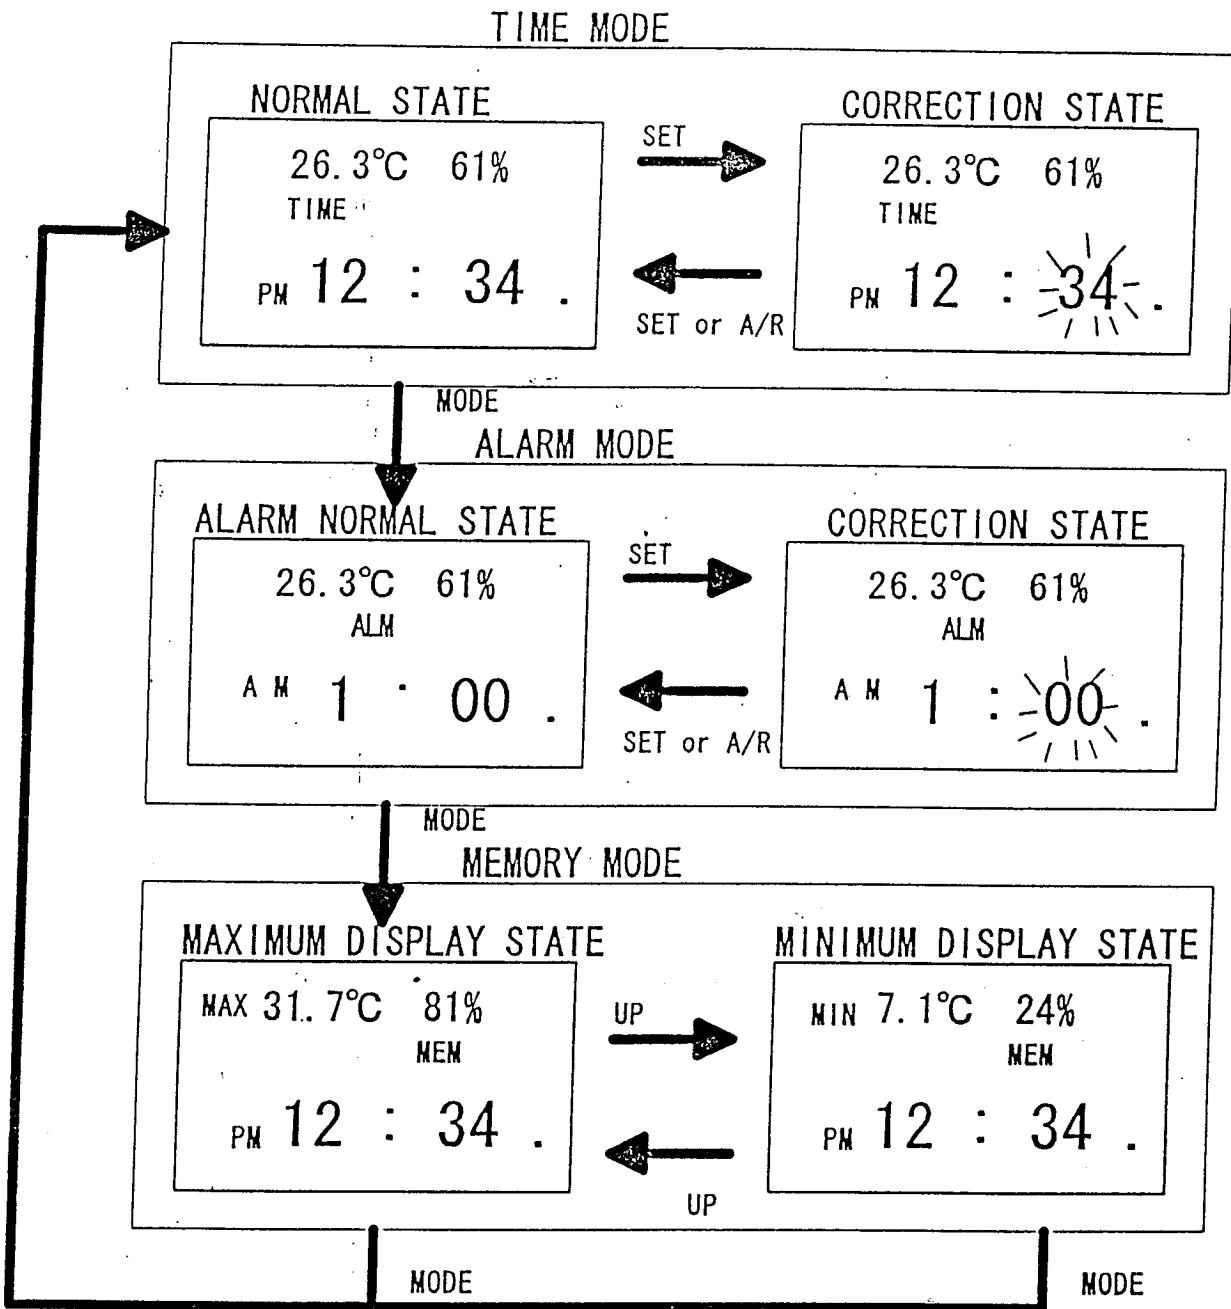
TIME MODE

NORMAL STATE

26.3°C 61%
TIME
PM 12 : 34 .

SET

SET or A/R

CORRECTION STATE

26.3°C 61%
TIME
PM 12 : 34 .

MODE

ALARM MODE

ALARM NORMAL STATE

26.3°C 61%
ALM
AM 1 · 00 .

SET

SET or A/R

CORRECTION STATE

26.3°C 61%
ALM
AM 1 : 00 .

MODE

MEMORY MODE

MAXIMUM DISPLAY STATE

MAX 31.7°C 81%
MEM
PM 12 : 34 .

UP

UP

MINIMUM DISPLAY STATE

MIN 7.1°C 24%
MEM
PM 12 : 34 .

MODE

MODE